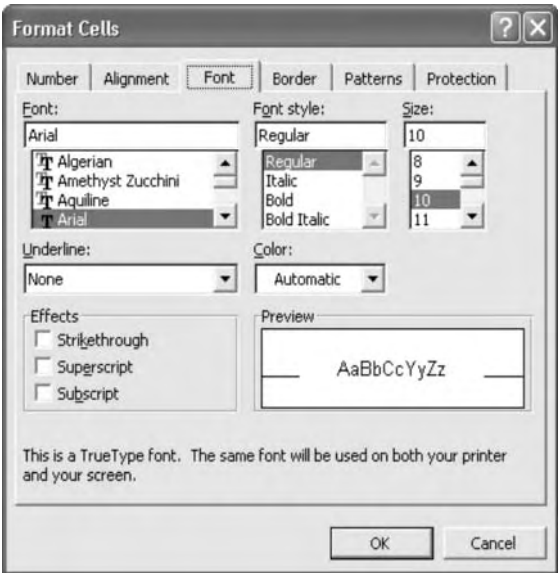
Format Cells

?

Number

Alignment

Font

Border

Patterns

Protection

Font:

Arial

Algerian

Amethyst Zucchini

Aquiline

Arial

Font style:

Regular

Regular

Italic

Bold

Bold Italic

Size:

10

8

9

10

11

Underline:

None

Color:

Automatic

Effects

Strikethrough

Superscript

Subscript

Preview

AaBbCcYyZz

This is a TrueType font. The same font will be used on both your printer and your screen.

OK

Cancel